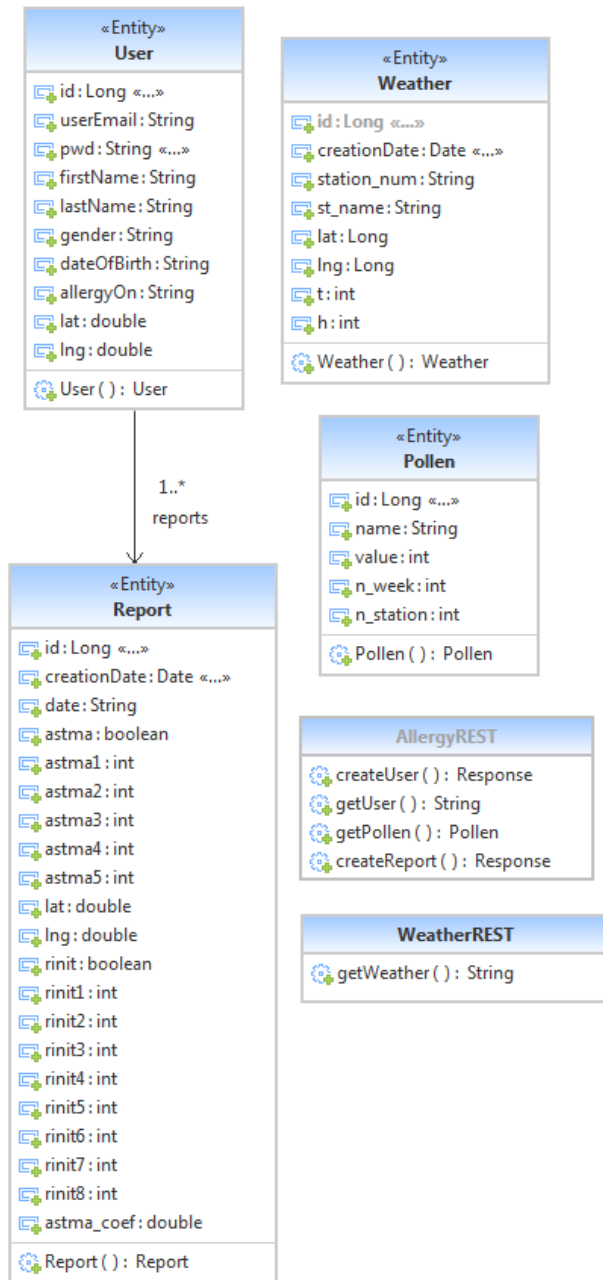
«Entity»
User

id : Long «...»
userEmail : String
pwd : String «...»
firstName : String
lastName : String
gender : String
dateOfBirth : String
allergyOn : String
lat : double
lng : double

User ( ) : User

1..*
reports

«Entity»
Report

id : Long «...»
creationDate : Date «...»
date : String
astma : boolean
astma1 : int
astma2 : int
astma3 : int
astma4 : int
astma5 : int
lat : double
lng : double
rinit : boolean
rinit1 : int
rinit2 : int
rinit3 : int
rinit4 : int
rinit5 : int
rinit6 : int
rinit7 : int
rinit8 : int
astma_coef : double

Report ( ) : Report

«Entity»
Weather

id : Long «...»
creationDate : Date «...»
station_num : String
st_name : String
lat : Long
lng : Long
t : int
h : int

Weather ( ) : Weather

«Entity»
Pollen

id : Long «...»
name : String
value : int
n_week : int
n_station : int

Pollen ( ) : Pollen

AllergyREST

createUser ( ) : Response
getUser ( ) : String
getPollen ( ) : Pollen
createReport ( ) : Response

WeatherREST

getWeather ( ) : String